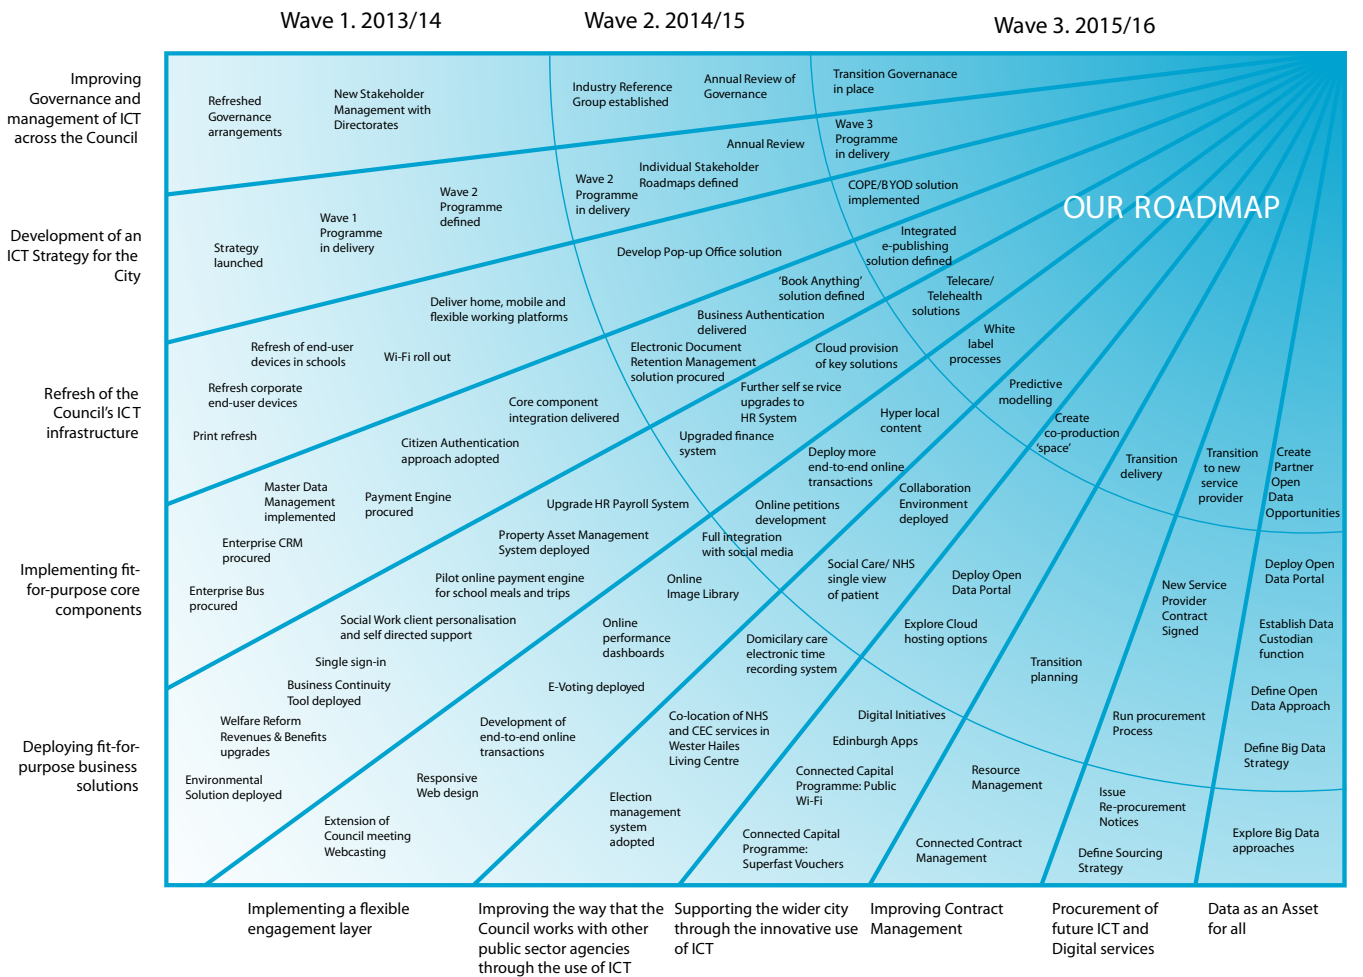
Wave 1. 2013/14

Wave 2. 2014/15

Wave 3. 2015/16

Improving Governance and management of ICT across the Council

Development of an ICT Strategy for the City

Refresh of the Council's ICT infrastructure

Implementing fit-for-purpose core components

Deploying fit-for-purpose business solutions

OUR ROADMAP

Refreshed Governance arrangements

New Stakeholder Management with Directorates

Industry Reference Group established

Annual Review of Governance

Transition Governanace in place

Annual Review

Wave 3 Programme in delivery

Individual Stakeholder Roadmaps defined

Wave 2 Programme in delivery

COPE/BYOD solution implemented

Wave 2 Programme defined

Wave 1 Programme in delivery

Strategy launched

Develop Pop-up Office solution

Integrated e-publishing solution defined

'Book Anything' solution defined

Telecare/ Telehealth solutions

Deliver home, mobile and flexible working platforms

Business Authentication delivered

White label processes

Refresh of end-user devices in schools

Wi-Fi roll out

Electronic Document Retention Management solution procured

Cloud provision of key solutions

Refresh corporate end-user devices

Predictive modelling

Further self se rvice upgrades to HR System

Core component integration delivered

Hyper local content

Create co-production 'space'

Print refresh

Upgraded finance system

Transition delivery

Transition to new service provider

Create Partner Open Data Opportunities

Citizen Authentication approach adopted

Deploy more end-to-end online transactions

Collaboration Environment deployed

Master Data Management implemented

Payment Engine procured

Upgrade HR Payroll System

Online petitions development

Enterprise CRM procured

Property Asset Management System deployed

Full integration with social media

Social Care/ NHS single view of patient

Deploy Open Data Portal

Deploy Open Data Portal

New Service Provider Contract Signed

Enterprise Bus procured

Pilot online payment engine for school meals and trips

Online Image Library

Social Work client personalisation and self directed support

Explore Cloud hosting options

Establish Data Custodian function

Online performance dashboards

Domiciliary care electronic time recording system

Single sign-in

Transition planning

Business Continuity Tool deployed

E-Voting deployed

Define Open Data Approach

Welfare Reform Revenues & Benefits upgrades

Development of end-to-end online transactions

Co-location of NHS and CEC services in Wester Hailes Living Centre

Digital Initiatives

Run procurement Process

Edinburgh Apps

Define Big Data Strategy

Environmental Solution deployed

Responsive Web design

Connected Capital Programme: Public Wi-Fi

Resource Management

Issue Re-procurement Notices

Election management system adopted

Extension of Council meeting Webcasting

Connected Capital Programme: Superfast Vouchers

Connected Contract Management

Define Sourcing Strategy

Explore Big Data approaches

Implementing a flexible engagement layer

Improving the way that the Council works with other public sector agencies through the use of ICT

Supporting the wider city through the innovative use of ICT

Improving Contract Management

Procurement of future ICT and Digital services

Data as an Asset for all